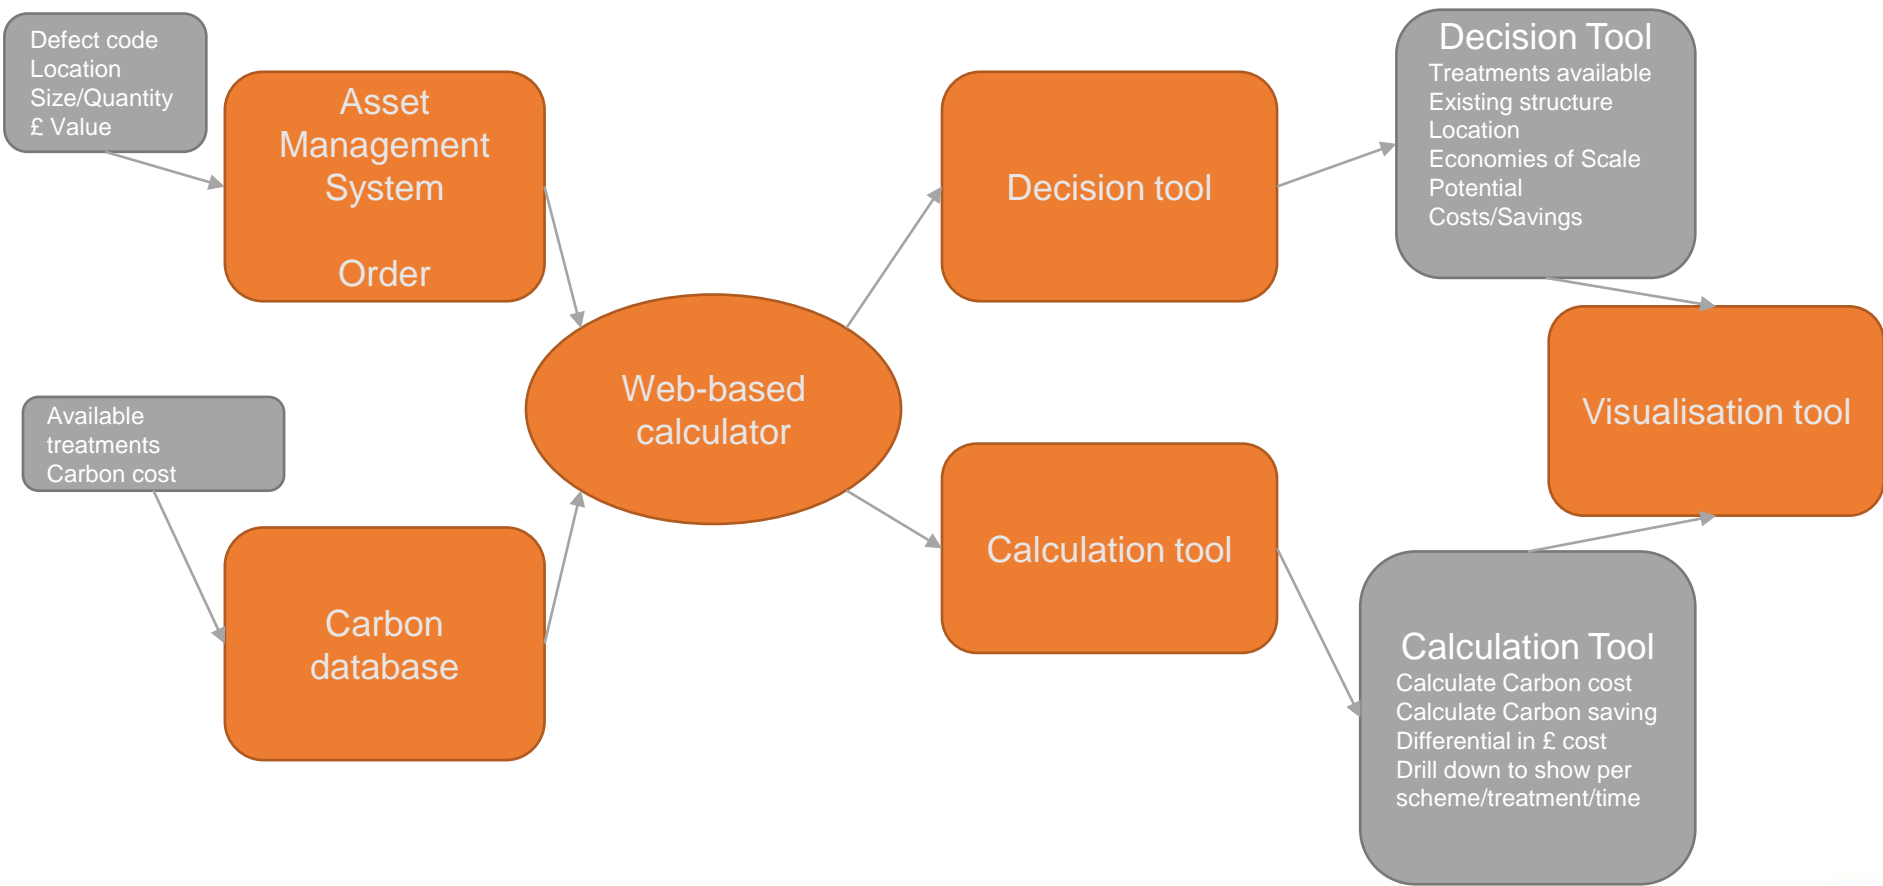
Defect code
Location
Size/Quantity
£ Value

Asset Management System

Order

Available treatments
Carbon cost

Carbon database

Web-based calculator

Decision tool

Calculation tool

Decision Tool
Treatments available
Existing structure
Location
Economies of Scale
Potential
Costs/Savings

Visualisation tool

Calculation Tool
Calculate Carbon cost
Calculate Carbon saving
Differential in £ cost
Drill down to show per scheme/treatment/time